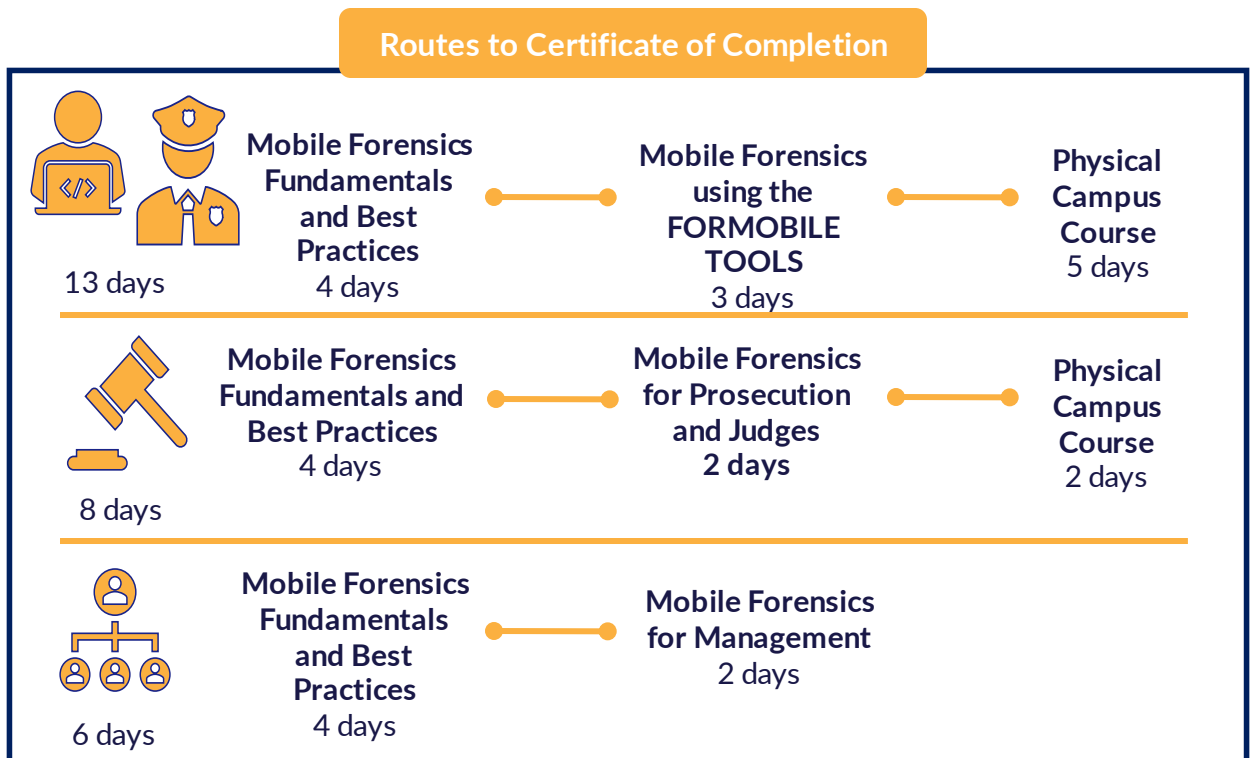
Routes to Certificate of Completion

</>

13 days

Mobile Forensics Fundamentals and Best Practices
4 days

Mobile Forensics using the FORMOBILE TOOLS
3 days

Physical Campus Course
5 days

8 days

Mobile Forensics Fundamentals and Best Practices
4 days

Mobile Forensics for Prosecution and Judges
2 days

Physical Campus Course
2 days

6 days

Mobile Forensics Fundamentals and Best Practices
4 days

Mobile Forensics for Management
2 days